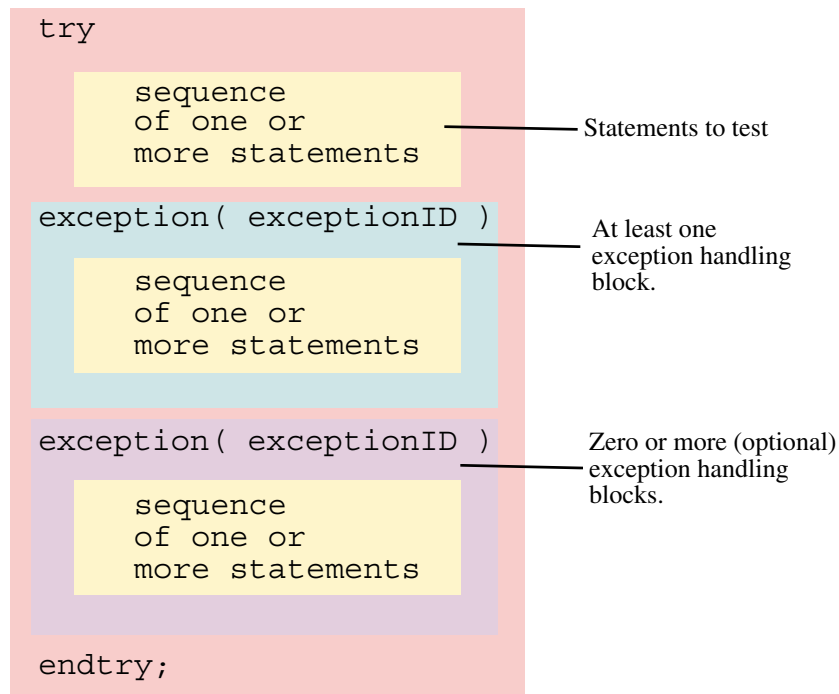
try

sequence
of one or
more statements

Statements to test

exception( exceptionID )

At least one exception handling block.

sequence
of one or
more statements

exception( exceptionID )

Zero or more (optional) exception handling blocks.

sequence
of one or
more statements

endtry;